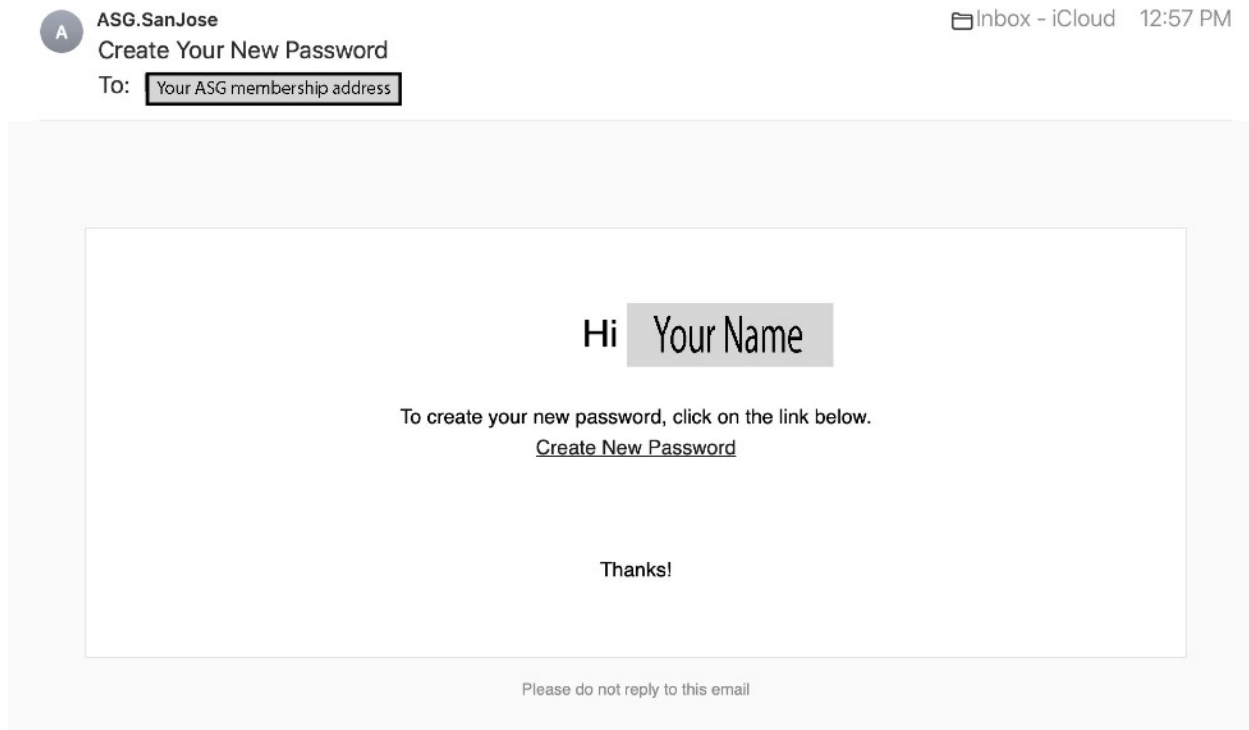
A

ASG.SanJose
Create Your New Password
To: Your ASG membership address

Inbox - iCloud 12:57 PM

Hi Your Name

To create your new password, click on the link below.
Create New Password

Thanks!

Please do not reply to this email